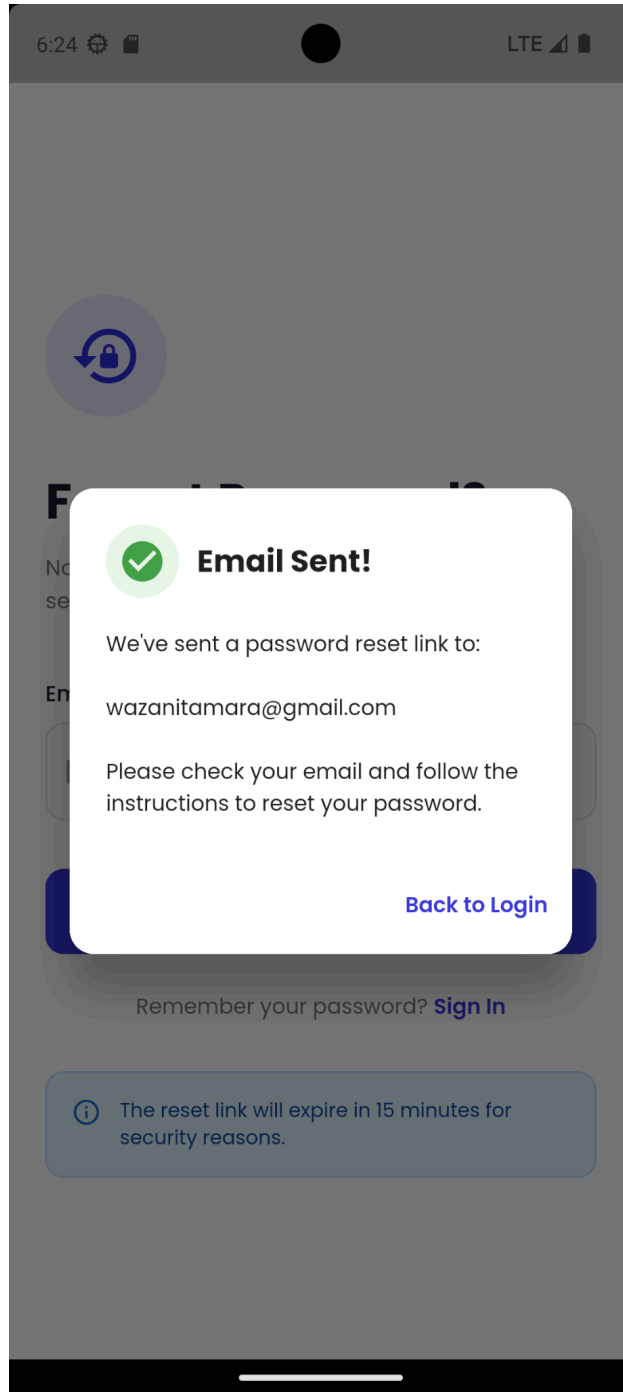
6:24 LTE

F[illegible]?

No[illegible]
se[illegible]

Em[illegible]

Email Sent!

We've sent a password reset link to:

wazanitamara@gmail.com

Please check your email and follow the instructions to reset your password.

Back to Login

Remember your password? Sign In

The reset link will expire in 15 minutes for security reasons.